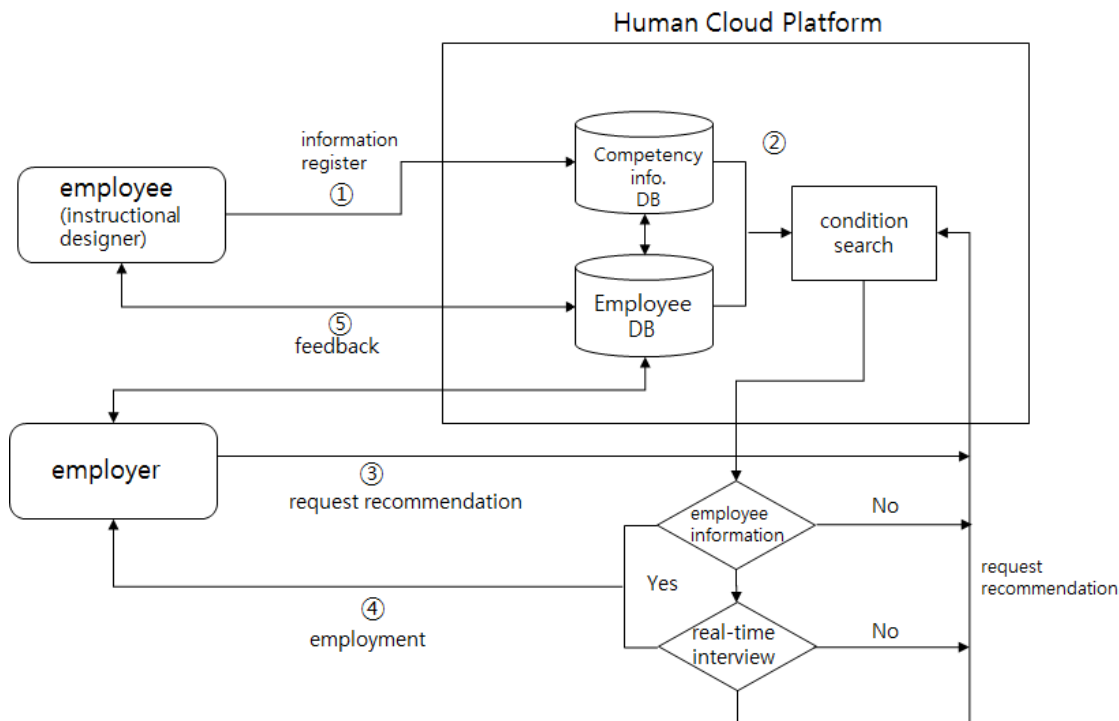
Human Cloud Platform

information register
①

employee
(instructional designer)

Competency info. DB

②

condition search

Employee DB

⑤
feedback

employer

③
request recommendation

employee information

No

Yes

request recommendation

④
employment

real-time interview

No